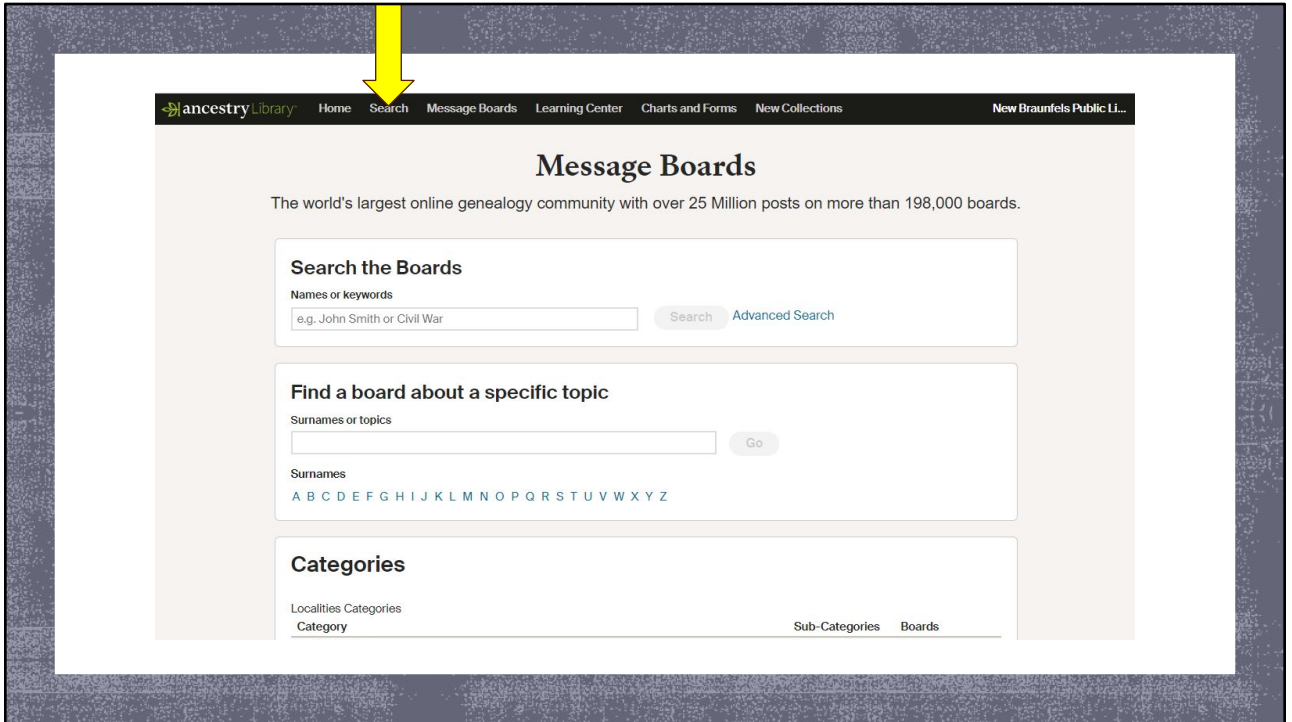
ancestry Library

Home Search Message Boards Learning Center Charts and Forms New Collections

New Braunfels Public Li...

Message Boards

The world's largest online genealogy community with over 25 Million posts on more than 198,000 boards.

Search the Boards

Names or keywords

e.g. John Smith or Civil War

Search Advanced Search

Find a board about a specific topic

Surnames or topics

Go

Surnames

A B C D E F G H I J K L M N O P Q R S T U V W X Y Z

Categories

Localities Categories

| Category | Sub-Categories | Boards |
|---|---|---|